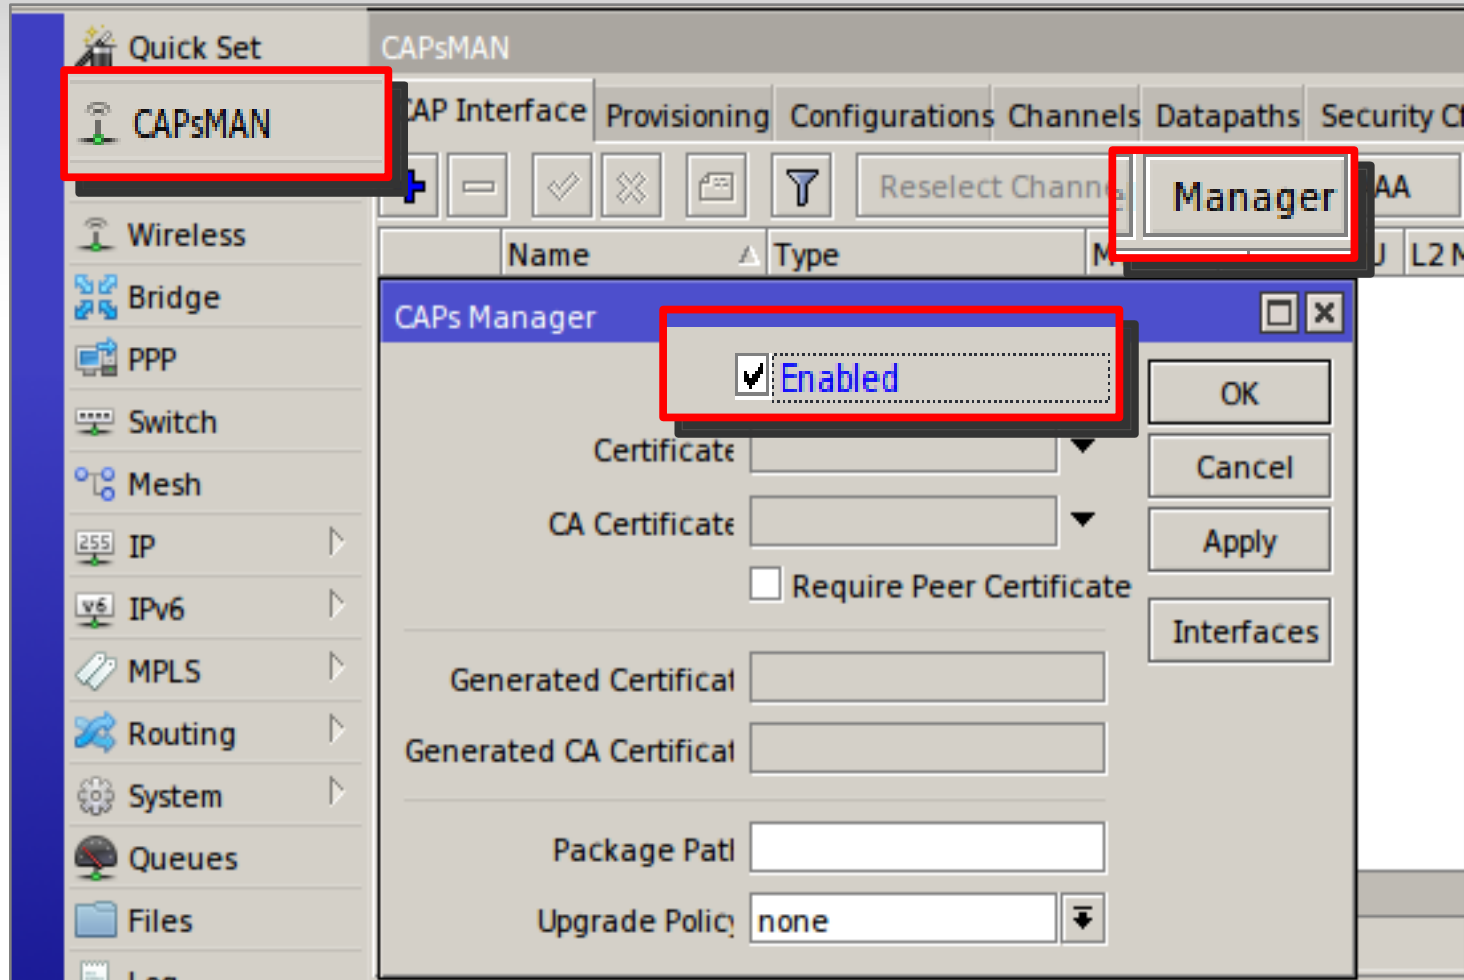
Quick Set
CAPsMAN
Wireless
Bridge
PPP
Switch
Mesh
IP
IPv6
MPLS
Routing
System
Queues
Files
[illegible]

CAPsMAN
CAP Interface | Provisioning | Configurations | Channels | Datapaths | Security Cf
Reselect Chann
Manager
AA
Name
Type
M
U
L2 M

CAPs Manager
Enabled
Certificate
CA Certificate
Require Peer Certificate
Generated Certificat
Generated CA Certificat
Package Patl
Upgrade Policy none
OK
Cancel
Apply
Interfaces